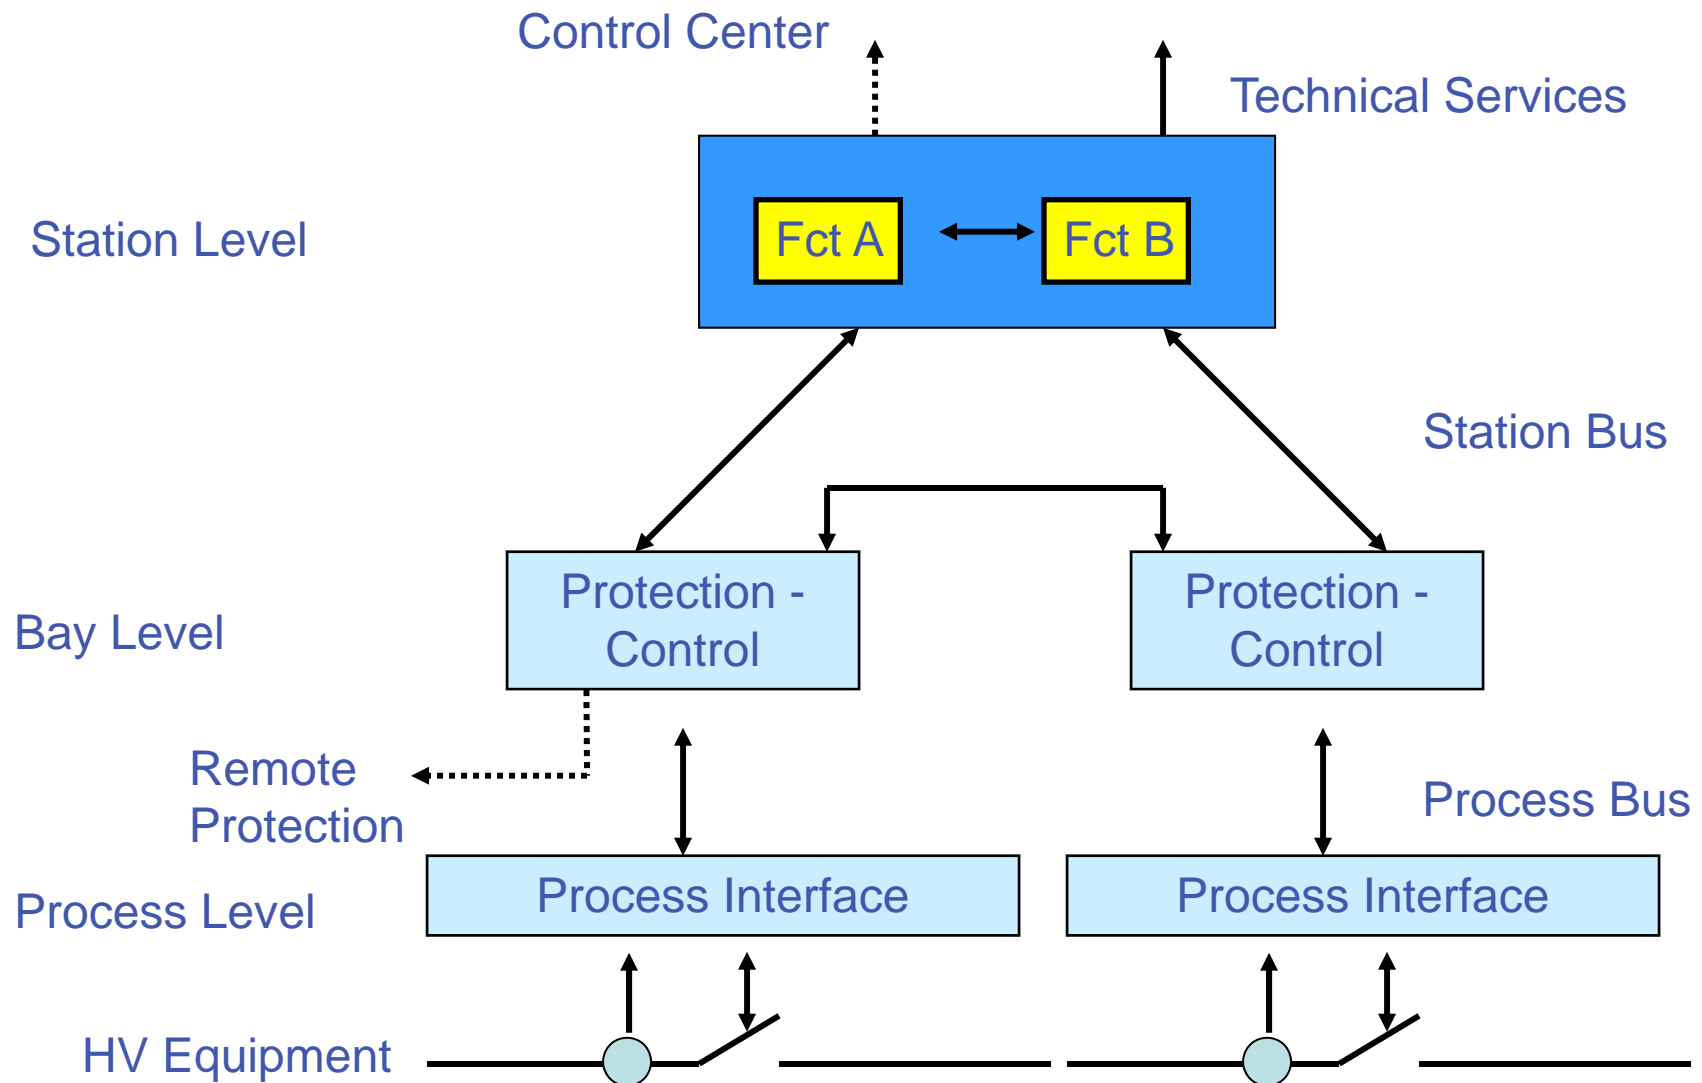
Control Center

Technical Services

Station Level

Fct A

Fct B

Station Bus

Bay Level

Protection - Control

Protection - Control

Remote Protection

Process Bus

Process Level

Process Interface

Process Interface

HV Equipment